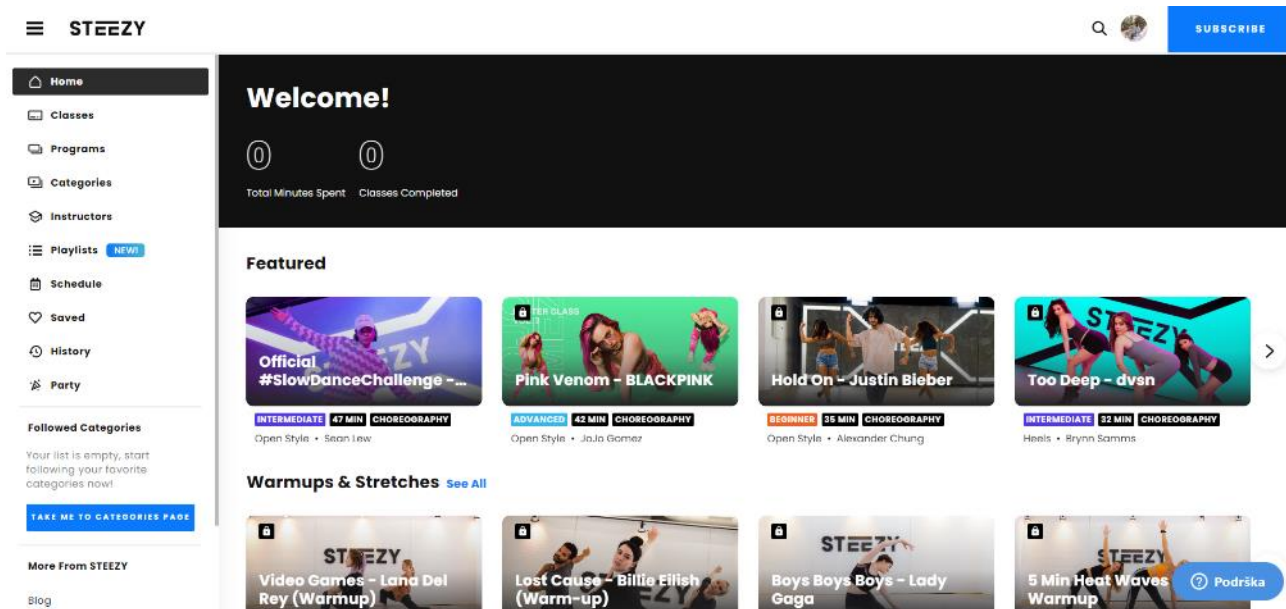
STEEZY

SUBSCRIBE

Home
Classes
Programs
Categories
Instructors
Playlists NEW!
Schedule
Saved
History
Party

Followed Categories

Your list is empty, start following your favorite categories now!

TAKE ME TO CATEGORIES PAGE

More From STEEZY

Blog

Welcome!

0 Total Minutes Spent

0 Classes Completed

Featured

Official #SlowDanceChallenge -...
INTERMEDIATE 47 MIN CHOREOGRAPHY
Open Style • Sean Lew

Pink Venom - BLACKPINK
ADVANCED 42 MIN CHOREOGRAPHY
Open Style • JoJo Gomez

Hold On - Justin Bieber
BEGINNER 35 MIN CHOREOGRAPHY
Open Style • Alexander Chung

Too Deep - dvsn
INTERMEDIATE 32 MIN CHOREOGRAPHY
Heels • Brynn Samms

Warmups & Stretches See All

Video Games - Lana Del Rey (Warmup)

Lost Cause - Billie Eilish (Warm-up)

Boys Boys Boys - Lady Gaga

5 Min Heat Waves Warmup

Podrška